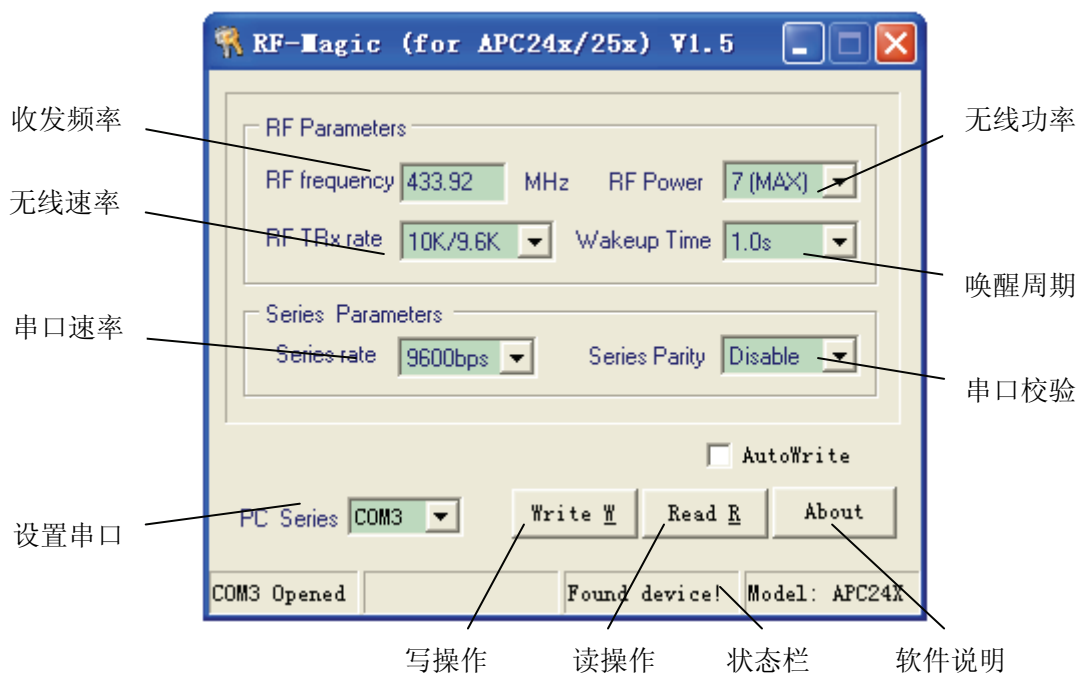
RF-Magic (for APC24x/25x) V1.5

收发频率
无线功率
无线速率
唤醒周期
串口速率
串口校验
设置串口

RF Parameters
RF frequency 433.92 MHz
RF Power 7 (MAX)
RF TRx rate 10K/9.6K
Wakeup Time 1.0s

Series Parameters
Series rate 9600bps
Series Parity Disable

AutoWrite

PC Series COM3
Write W
Read R
About

COM3 Opened
Found device!
Model: APC24X

写操作
读操作
状态栏
软件说明